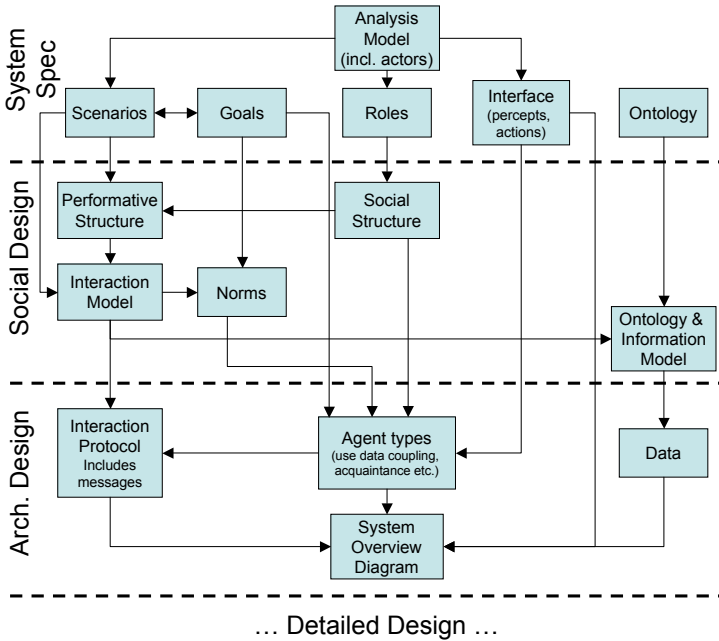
System Spec

Analysis Model (incl. actors)

Scenarios

Goals

Roles

Interface (percepts, actions)

Ontology

Social Design

Performative Structure

Social Structure

Interaction Model

Norms

Ontology & Information Model

Arch. Design

Interaction Protocol Includes messages

Agent types (use data coupling, acquaintance etc.)

Data

System Overview Diagram

… Detailed Design …